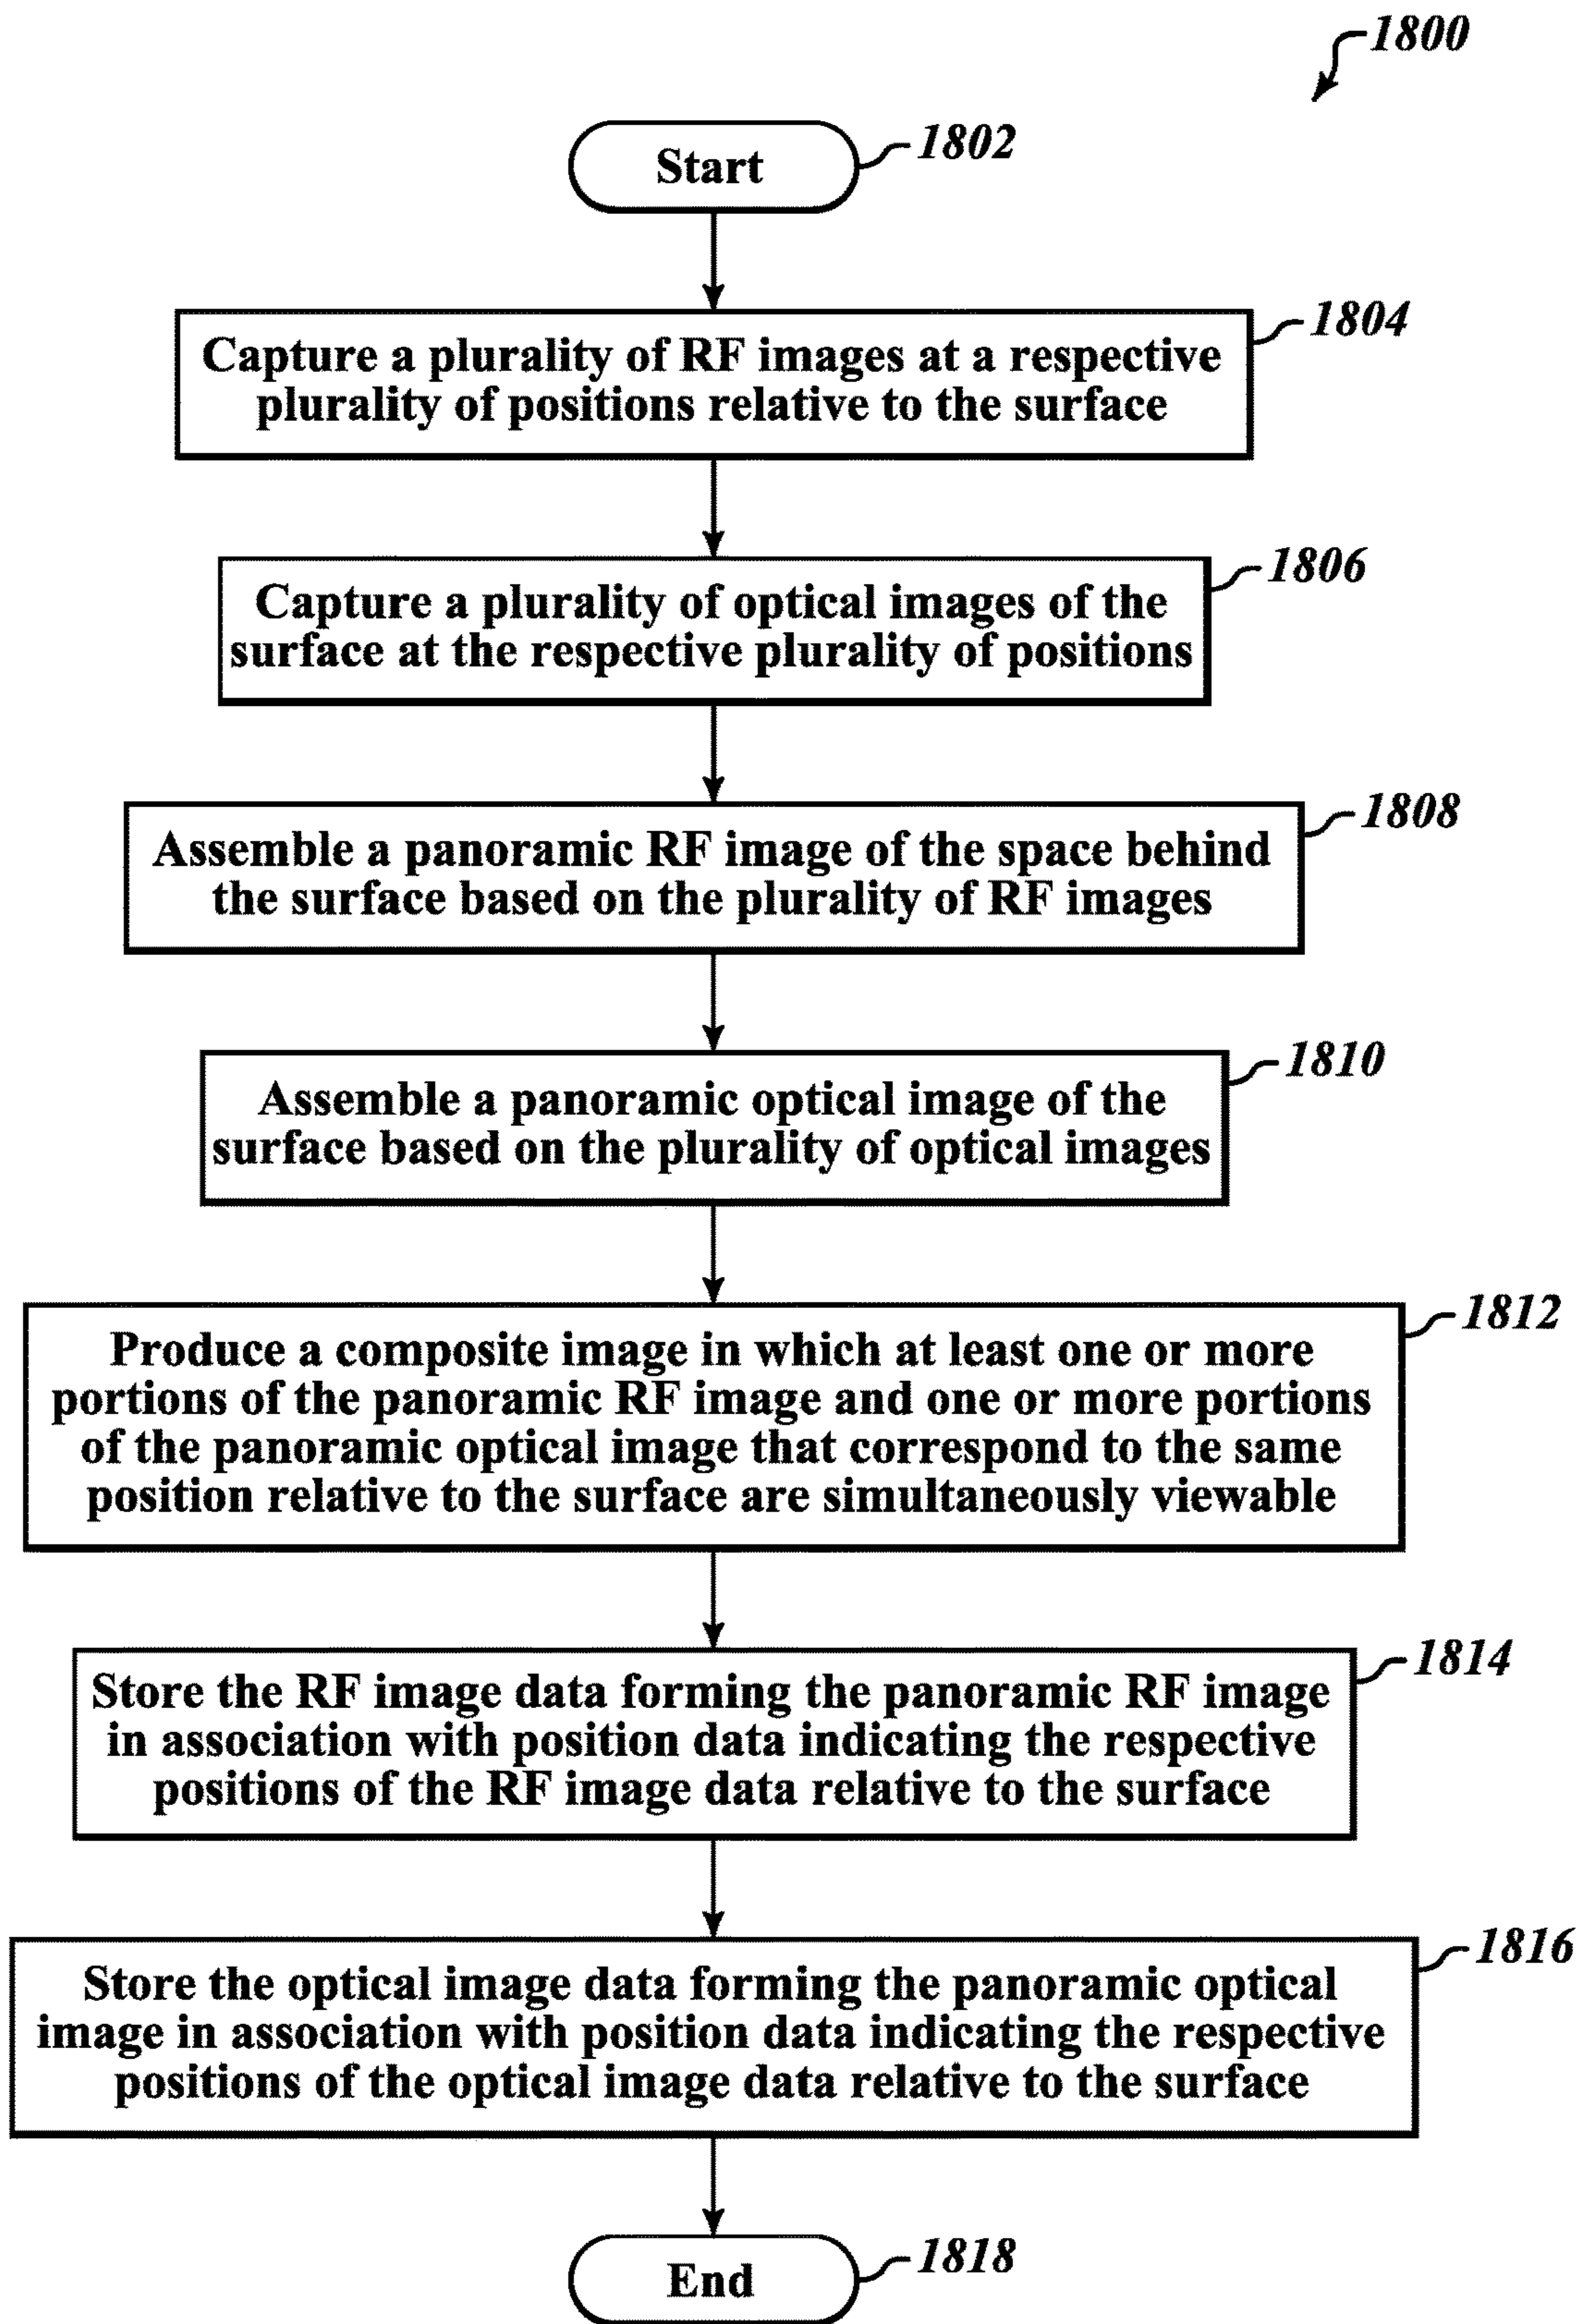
1800

Start
1802

Capture a plurality of RF images at a respective plurality of positions relative to the surface
1804

Capture a plurality of optical images of the surface at the respective plurality of positions
1806

Assemble a panoramic RF image of the space behind the surface based on the plurality of RF images
1808

Assemble a panoramic optical image of the surface based on the plurality of optical images
1810

Produce a composite image in which at least one or more portions of the panoramic RF image and one or more portions of the panoramic optical image that correspond to the same position relative to the surface are simultaneously viewable
1812

Store the RF image data forming the panoramic RF image in association with position data indicating the respective positions of the RF image data relative to the surface
1814

Store the optical image data forming the panoramic optical image in association with position data indicating the respective positions of the optical image data relative to the surface
1816

End
1818